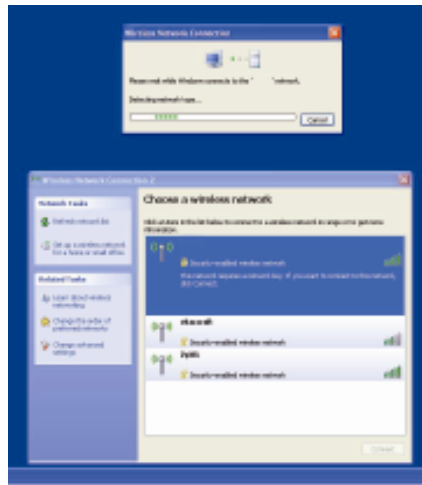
Wireless Network Connection

Please wait while Windows connects to the '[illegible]' network.

Detecting network type...

Cancel

Wireless Network Connection 2

Network Tasks

Refresh network list

Set up a wireless network for a home or small office

Related Tasks

Learn about wireless networking

Change the order of preferred networks

Change advanced settings

Choose a wireless network

Click an item in the list below to connect to a wireless network in range or to get more information.

Security-enabled wireless network

This network requires a network key. If you want to connect to this network, click Connect.

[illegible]

Security-enabled wireless network

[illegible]

Security-enabled wireless network

Connect